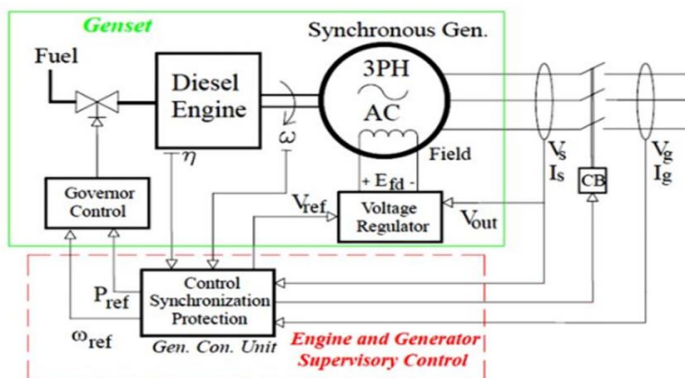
Genset

Synchronous Gen.

Fuel

Diesel Engine

3PH AC

$\omega$

$\eta$

Field

$V_s$ $I_s$

$V_g$ $I_g$

CB

+ $E_{fd}$ -

Governor Control

$V_{ref}$

Voltage Regulator

$V_{out}$

$P_{ref}$

Control Synchronization Protection

$\omega_{ref}$

Gen. Con. Unit

Engine and Generator Supervisory Control